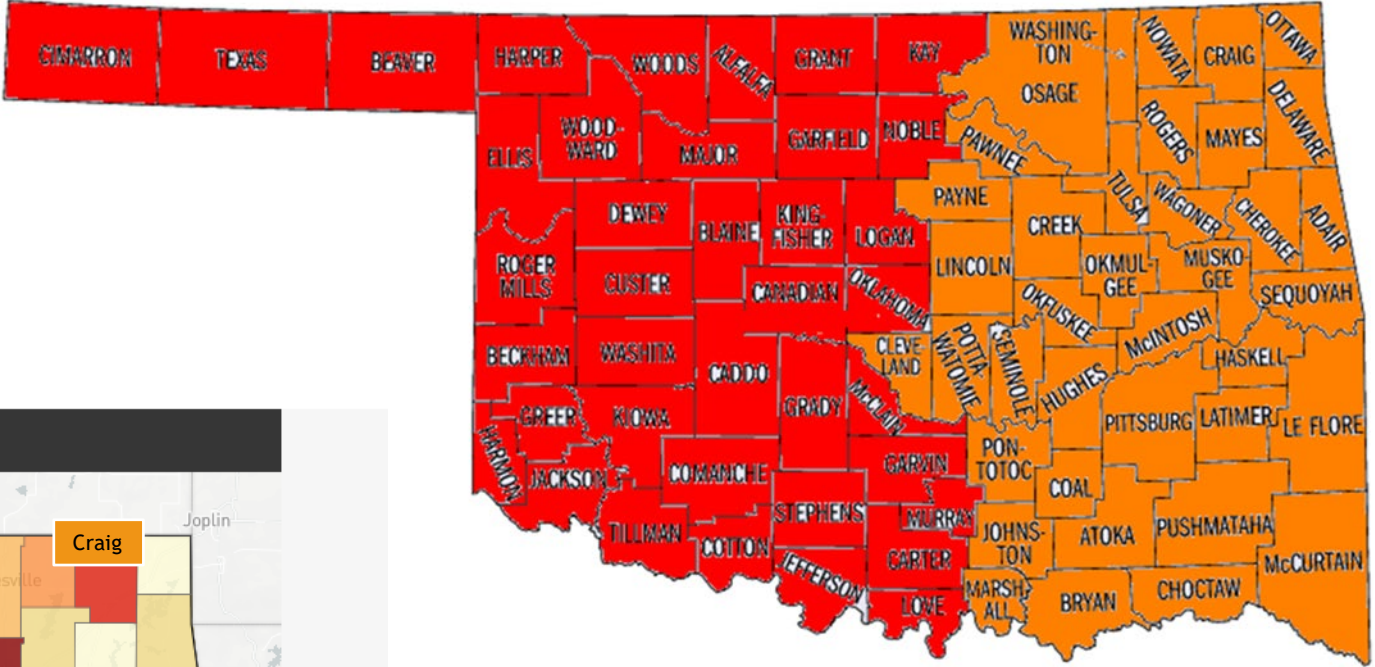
CIMARRON
TEXAS
BEAVER
HARPER
WOODS
ALFALFA
GRANT
KAY
WASHINGTON
NOWATA
CRAIG
OTTAWA
OSAGE
ROGERS
MAYES
DELAWARE
ELLIS
WOODWARD
MAJOR
GARFIELD
NOBLE
PAWNEE
PAYNE
TULSA
WAGONER
CHEROKEE
ADAIR
DEWEY
BLAINE
KINGFISHER
LOGAN
CREEK
ROGER MILLS
CUSTER
CANADIAN
OKLAHOMA
LINCOLN
OKMULGEE
MUSKOGEE
SEQUOYAH
OKFUSKEE
McINTOSH
BECKHAM
WASHITA
CADDO
CLEVELAND
POTTAWATOMIE
SEMINOLE
HUGHES
HASKELL
GREER
KIOWA
GRADY
McCLAIN
PITTSBURG
LATIMER
LE FLORE
HARMON
JACKSON
COMANCHE
GARVIN
PONTOTOC
COAL
TILLMAN
COTTON
STEPHENS
MURRAY
JOHNSTON
ATOKA
PUSHMATAHA
McCURTAIN
JEFFERSON
CARTER
LOVE
MARSHALL
BRYAN
CHOCTAW
Craig
Joplin
sville